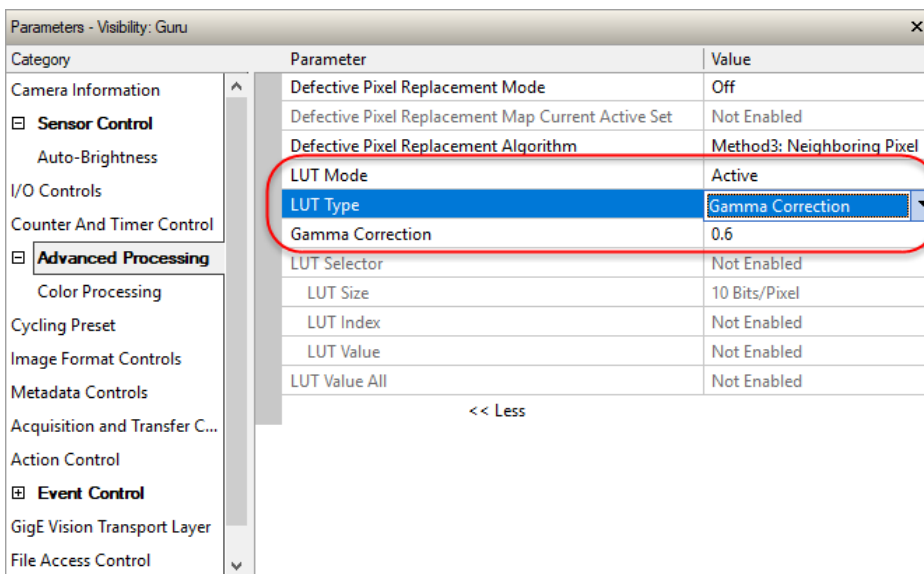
Parameters - Visibility: Guru

| Category |
|---|
| Camera Information |
| ⊟ Sensor Control |
| Auto-Brightness |
| I/O Controls |
| Counter And Timer Control |
| ⊟ Advanced Processing |
| Color Processing |
| Cycling Preset |
| Image Format Controls |
| Metadata Controls |
| Acquisition and Transfer C... |
| Action Control |
| ⊞ Event Control |
| GigE Vision Transport Layer |
| File Access Control |

| Parameter | Value |
|---|---|
| Defective Pixel Replacement Mode | Off |
| Defective Pixel Replacement Map Current Active Set | Not Enabled |
| Defective Pixel Replacement Algorithm | Method3: Neighboring Pixel |
| LUT Mode | Active |
| LUT Type | Gamma Correction |
| Gamma Correction | 0.6 |
| LUT Selector | Not Enabled |
| LUT Size | 10 Bits/Pixel |
| LUT Index | Not Enabled |
| LUT Value | Not Enabled |
| LUT Value All | Not Enabled |

<< Less